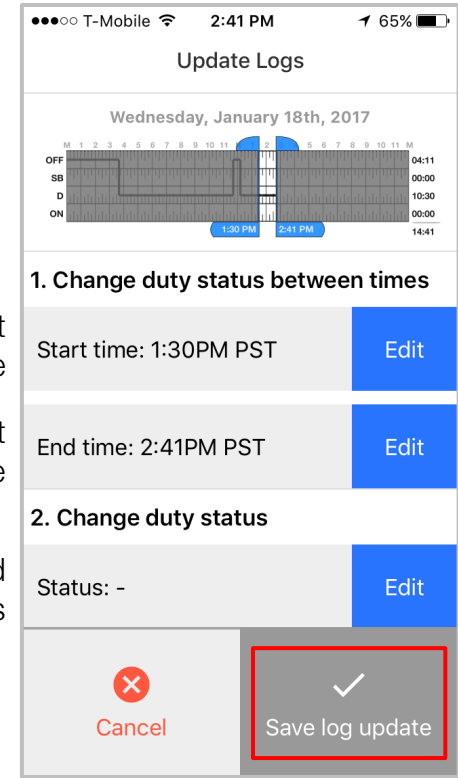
●●●○○ T-Mobile 2:41 PM 65%

Update Logs

Wednesday, January 18th, 2017

M 1 2 3 4 5 6 7 8 9 10 11 M 1 2 3 4 5 6 7 8 9 10 11 M

OFF
SB
D
ON

04:11
00:00
10:30
00:00
14:41

1:30 PM 2:41 PM

1. Change duty status between times

Start time: 1:30PM PST Edit

End time: 2:41PM PST Edit

2. Change duty status

Status: - Edit

Cancel

Save log update